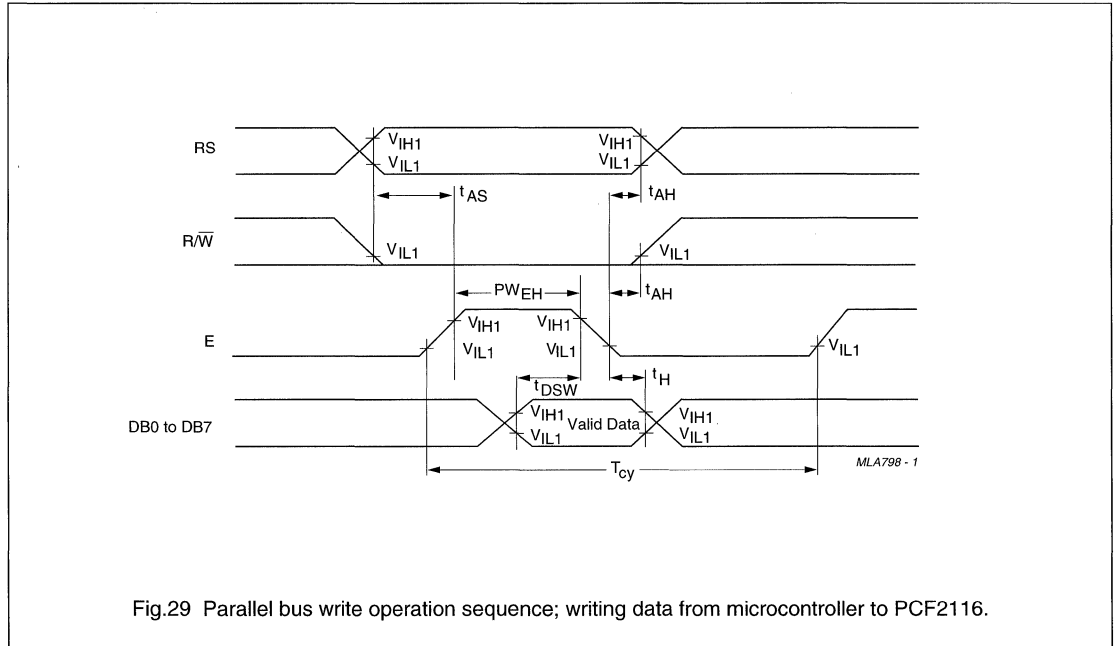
RS

$V_{IH1}$

$V_{IL1}$

$V_{IH1}$

$V_{IL1}$

$t_{AS}$

$t_{AH}$

$R/\overline{W}$

$V_{IL1}$

$V_{IL1}$

$PW_{EH}$

$t_{AH}$

E

$V_{IH1}$

$V_{IL1}$

$V_{IH1}$

$V_{IL1}$

$V_{IL1}$

$t_{DSW}$

$t_H$

DB0 to DB7

$V_{IH1}$

$V_{IL1}$

Valid Data

$V_{IH1}$

$V_{IL1}$

$T_{cy}$

MLA798 - 1

Fig.29 Parallel bus write operation sequence; writing data from microcontroller to PCF2116.